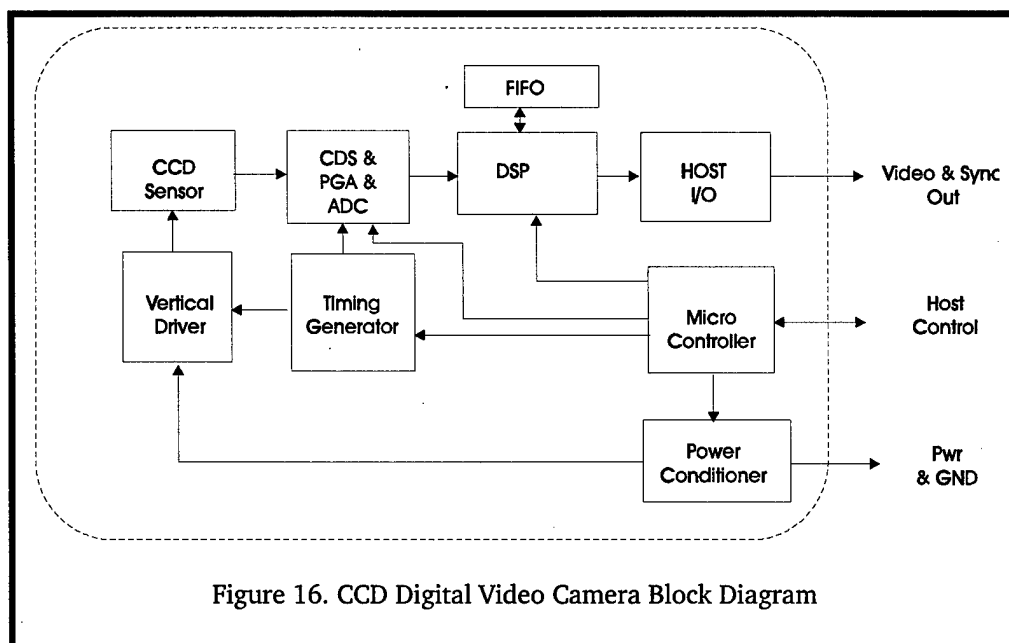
FIFO

CCD Sensor

CDS & PGA & ADC

DSP

HOST I/O

Video & Sync Out

Vertical Driver

Timing Generator

Micro Controller

Host Control

Power Conditioner

Pwr & GND

Figure 16. CCD Digital Video Camera Block Diagram